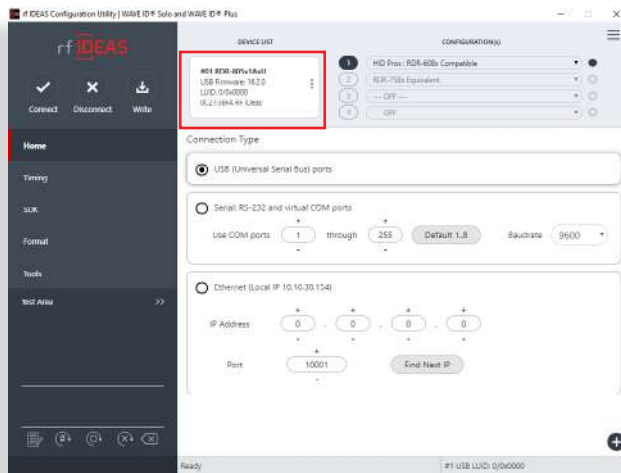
rf IDEAS Configuration Utility | WAVE ID® Solo and WAVE ID® Plus

rf IDEAS

Connect Disconnect Write

Home

Timing

SDK

Format

Tools

Test Area >>

DEVICE LIST

#01 RDR-80Sx1AxU
USB Firmware: 16.2.0
LUID: 0/0x0000
0C27:3BB4 RF IDeas

CONFIGURATION(S)

1 HID Prox : RDR-608x Compatible
2 RDR-758x Equivalent
3 --- OFF ---
4 --- OFF ---

Connection Type

USB (Universal Serial Bus) ports

Serial RS-232 and virtual COM ports

Use COM ports 1 through 255 Default 1..8 Baudrate 9600

Ethernet (Local IP 10.10.30.154)

IP Address 0 . 0 . 0 . 0

Port 10001 Find Next IP

Ready

#1 USB LUID: 0/0x0000